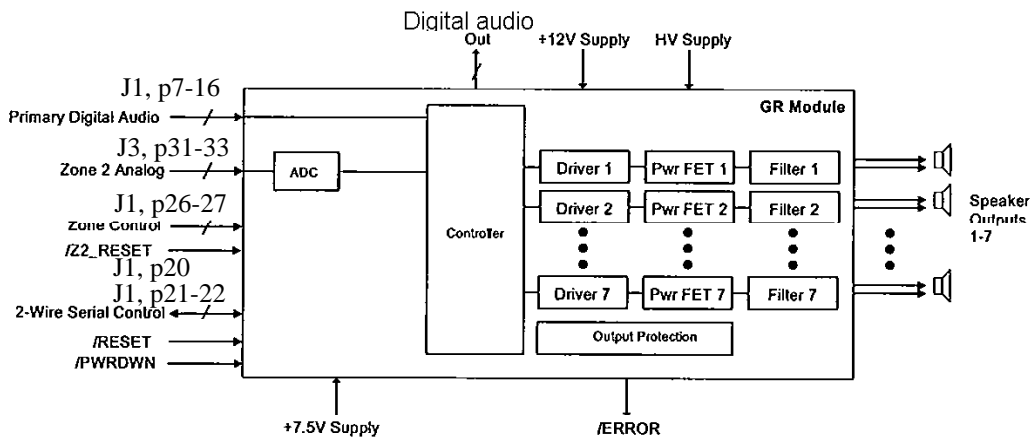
Digital audio
Out
+12V Supply
HV Supply
J1, p7-16
Primary Digital Audio
GR Module
J3, p31-33
Zone 2 Analog
ADC
Controller
Driver 1
Pwr FET 1
Filter 1
J1, p26-27
Zone Control
Driver 2
Pwr FET 2
Filter 2
Speaker Outputs 1-7
/Z2_RESET
J1, p20
J1, p21-22
2-Wire Serial Control
Driver 7
Pwr FET 7
Filter 7
Output Protection
/RESET
/PWRDWN
+7.5V Supply
/ERROR